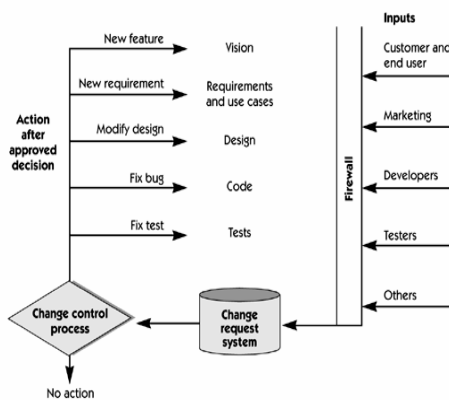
Inputs

Action after approved decision

New feature
Vision

New requirement
Requirements and use cases

Modify design
Design

Fix bug
Code

Fix test
Tests

Firewall

Customer and end user

Marketing

Developers

Testers

Others

Change control process

Change request system

No action